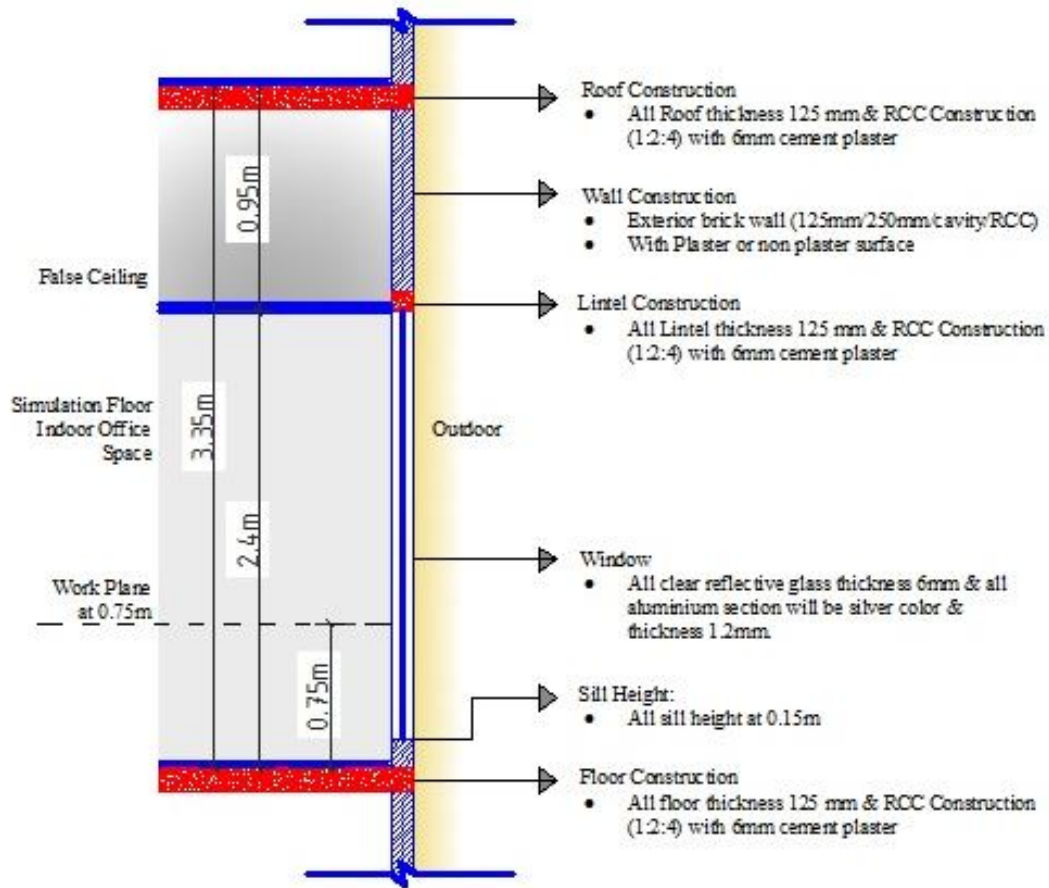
0.95m

False Ceiling

Simulation Floor Indoor Office Space

3.35m

2.4m

Work Plane at 0.75m

0.75m

Outdoor

Roof Construction
- All Roof thickness 125 mm & RCC Construction (1:2:4) with 6mm cement plaster

Wall Construction
- Exterior brick wall (125mm/250mm/cavity/RCC)
- With Plaster or non plaster surface

Lintel Construction
- All Lintel thickness 125 mm & RCC Construction (1:2:4) with 6mm cement plaster

Window
- All clear reflective glass thickness 6mm & all aluminium section will be silver color & thickness 1.2mm.

Sill Height:
- All sill height at 0.15m

Floor Construction
- All floor thickness 125 mm & RCC Construction (1:2:4) with 6mm cement plaster